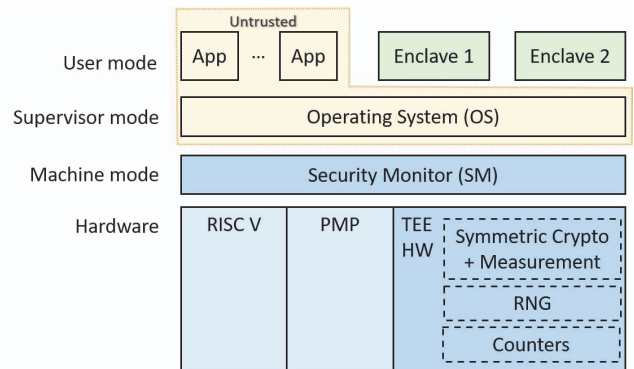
Untrusted

User mode

App ··· App

Enclave 1

Enclave 2

Supervisor mode

Operating System (OS)

Machine mode

Security Monitor (SM)

Hardware

RISC V

PMP

TEE HW

Symmetric Crypto + Measurement

RNG

Counters